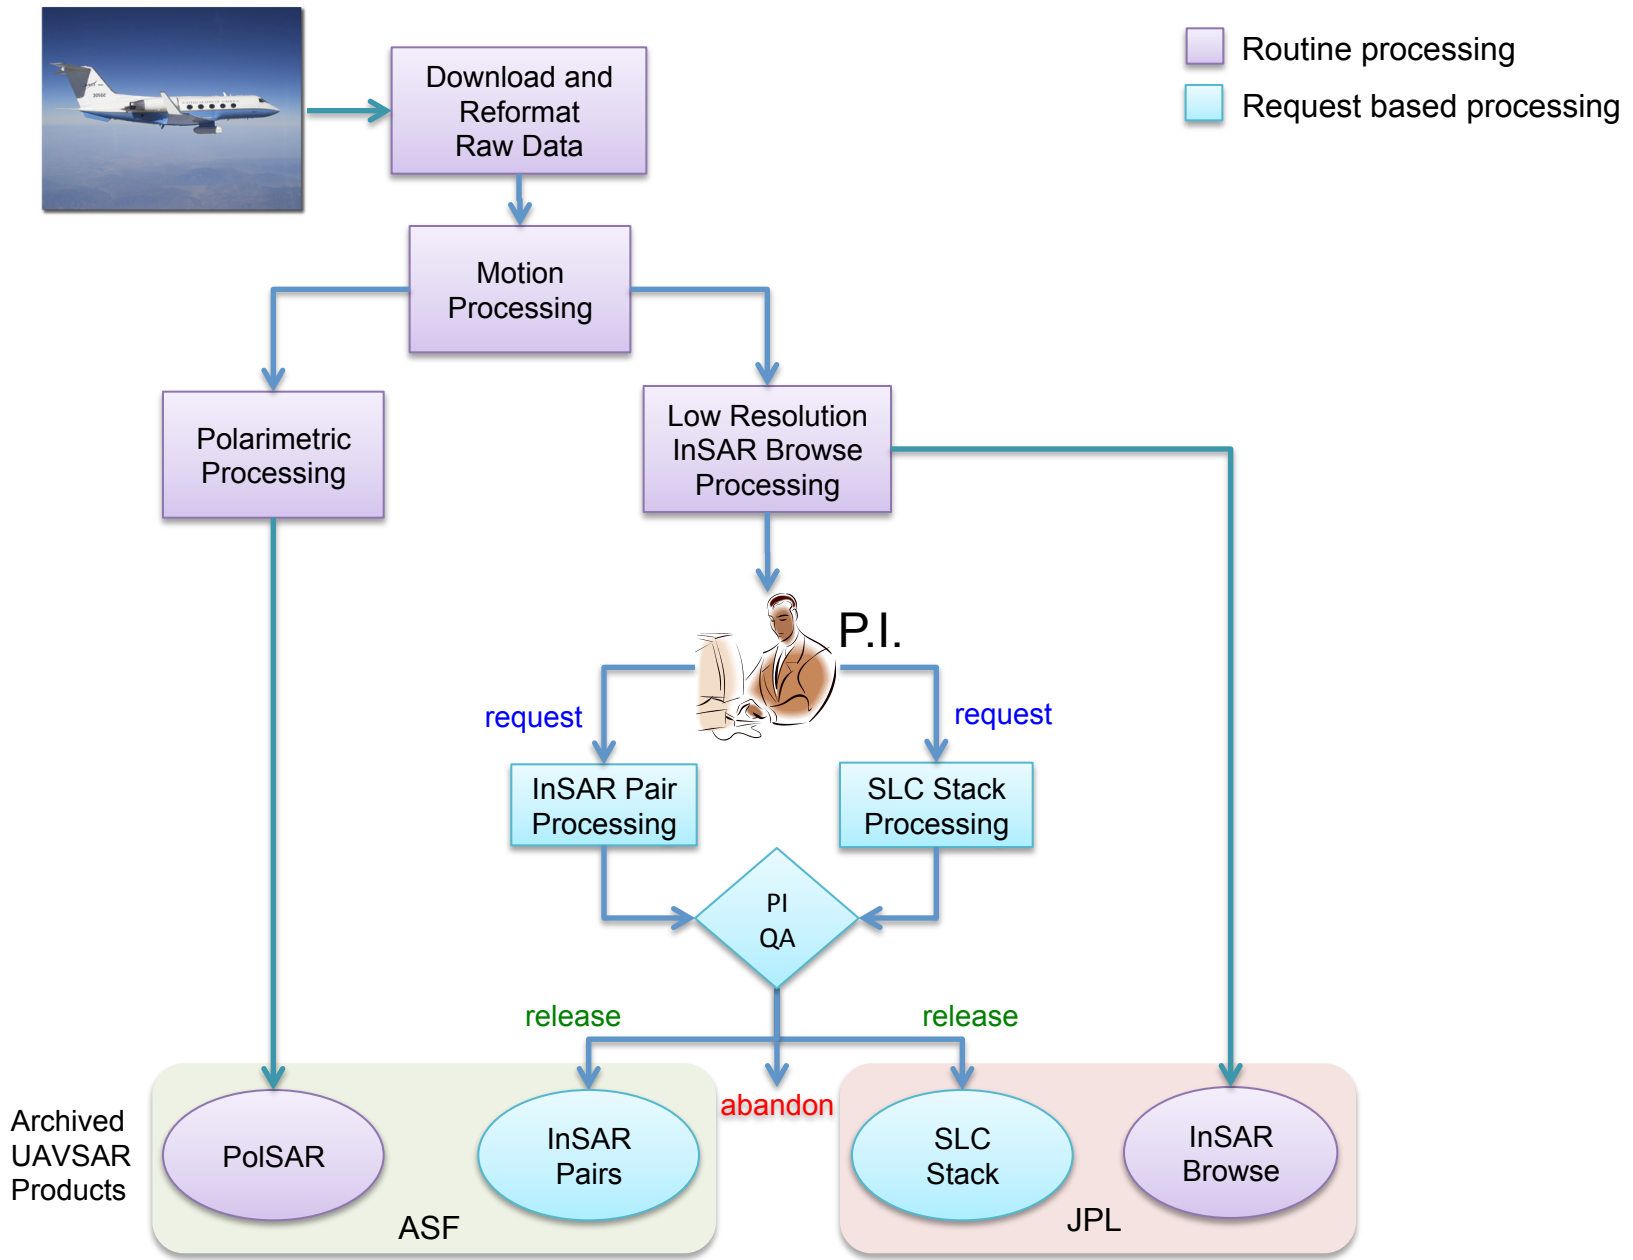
Routine processing
Request based processing

Download and Reformat Raw Data

Motion Processing

Polarimetric Processing

Low Resolution InSAR Browse Processing

P.I.

request

request

InSAR Pair Processing

SLC Stack Processing

PI QA

release

release

abandon

Archived UAVSAR Products

PolSAR

InSAR Pairs

ASF

SLC Stack

InSAR Browse

JPL